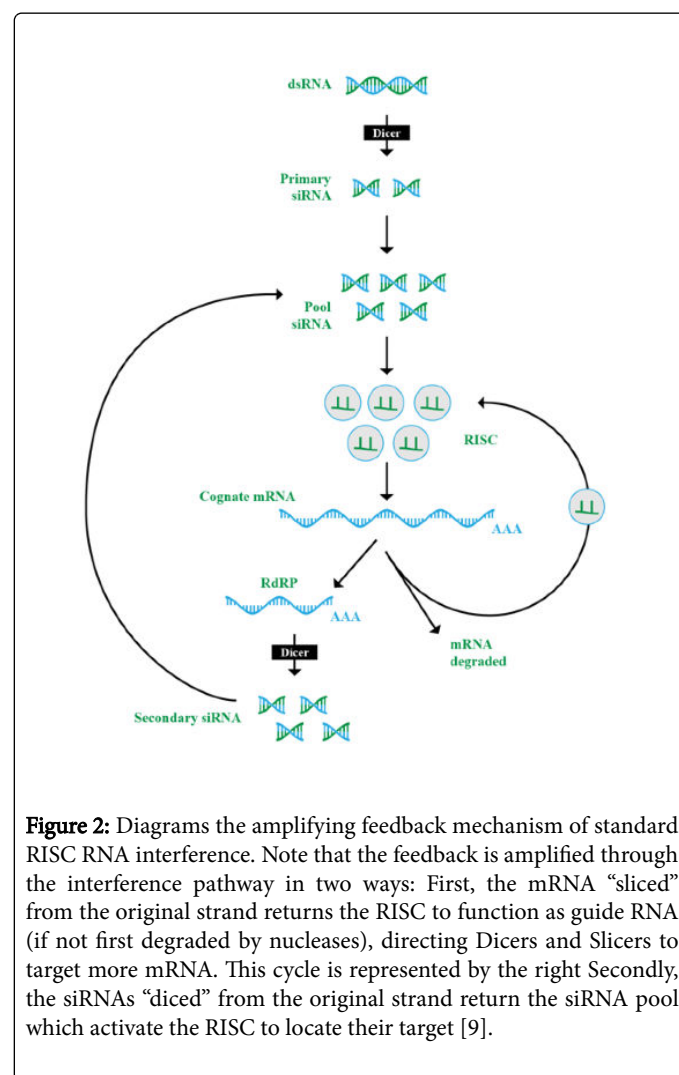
dsRNA

Dicer

Primary siRNA

Pool siRNA

RISC

Cognate mRNA

AAA

RdRP

AAA

Dicer

mRNA degraded

Secondary siRNA

Figure 2: Diagrams the amplifying feedback mechanism of standard RISC RNA interference. Note that the feedback is amplified through the interference pathway in two ways: First, the mRNA "sliced" from the original strand returns the RISC to function as guide RNA (if not first degraded by nucleases), directing Dicers and Slicers to target more mRNA. This cycle is represented by the right Secondly, the siRNAs "diced" from the original strand return the siRNA pool which activate the RISC to locate their target [9].